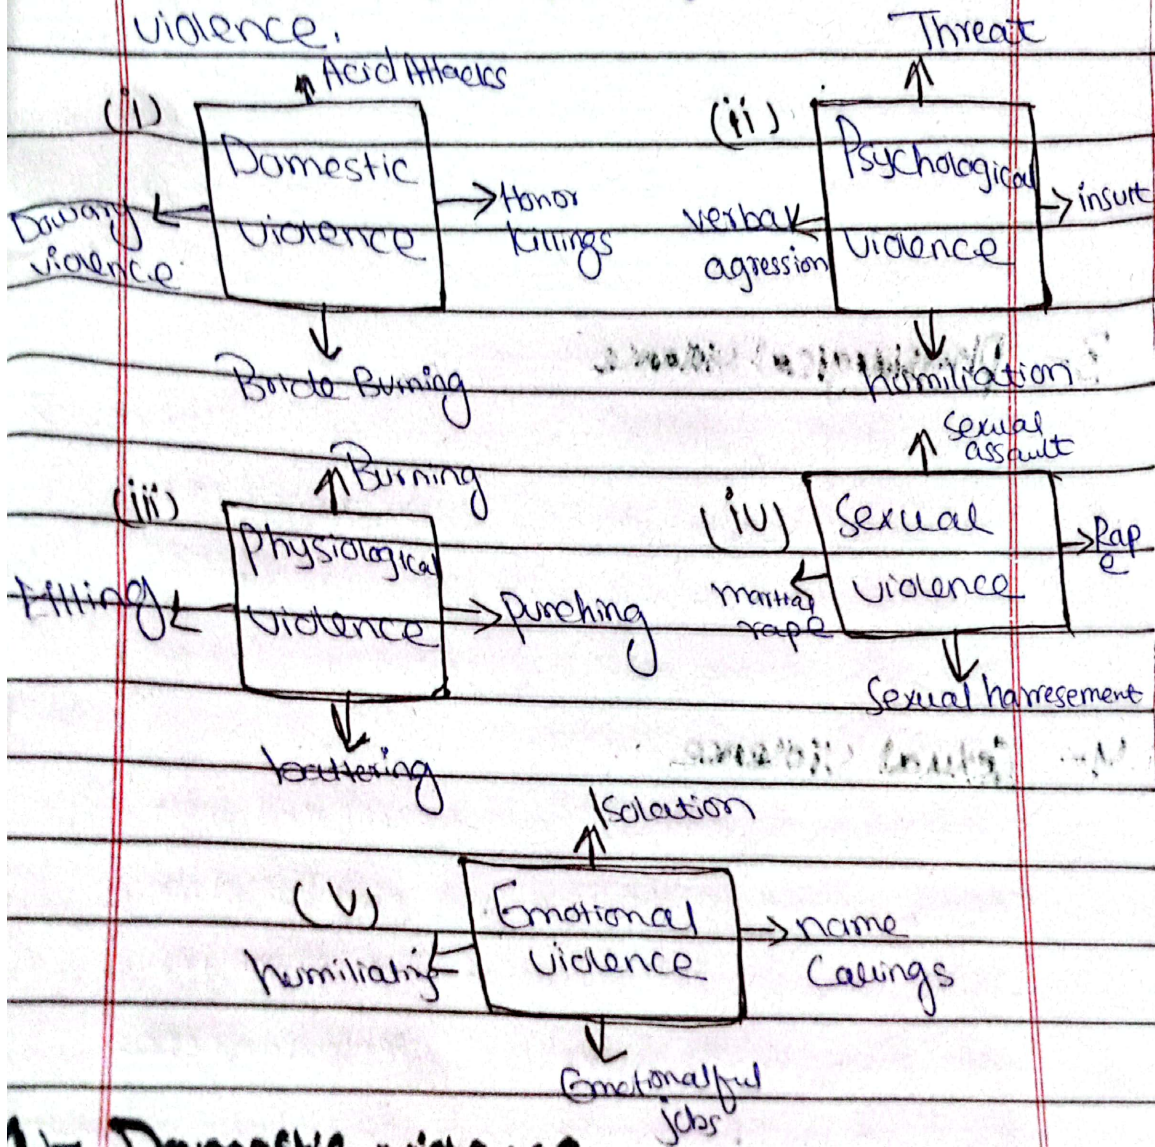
violence.

(i) Domestic violence
Acid Attacks
Honor killings
Bride Burning
Dowary violence

(ii) Psychological violence
Threat
insult
humiliation
verbal agression

(iii) Physiological violence
Burning
Punching
battering
Killing

(iv) Sexual violence
Sexual assault
Rape
Sexual harresement
marital rape

(v) Emotional violence
Isolation
name callings
Emotionalful jobs
humiliating

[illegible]